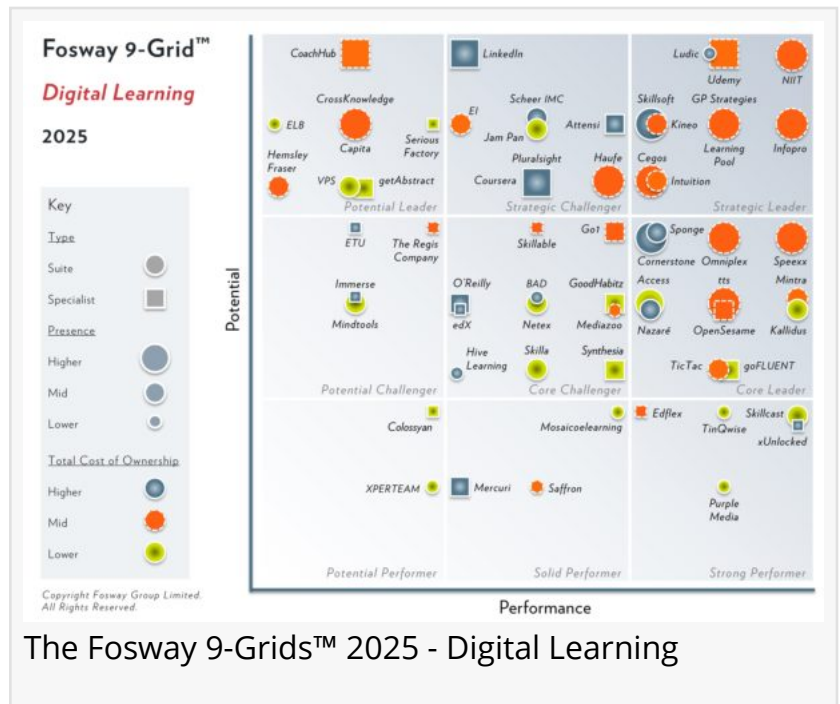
Fosway 9-Grid™

Digital Learning

2025

Key

Type

Suite

Specialist

Presence

Higher

Mid

Lower

Total Cost of Ownership

Higher

Mid

Lower

Copyright Fosway Group Limited. All Rights Reserved.

Potential

CoachHub

CrossKnowledge

ELB

Capita

Serious Factory

Hemsley Fraser

VPS

getAbstract

Potential Leader

LinkedIn

EI

Scheer IMC

Jam Pan

Attensi

Pluralsight

Haufe

Coursera

Strategic Challenger

Ludic

Udemy

NIIT

Skillsoft

GP Strategies

Kineo

Learning Pool

Infopro

Cegos

Intuition

Strategic Leader

ETU

The Regis Company

Immerse

Mindtools

Potential Challenger

Skillable

Go1

O'Reilly

BAD

GoodHabitz

edX

Netex

Mediazoo

Hive Learning

Skilla

Synthesia

Core Challenger

Sponge

Cornerstone

Omniplex

Speexx

Access

tts

Mintra

Nazaré

OpenSesame

Kallidus

TicTac

goFLUENT

Core Leader

Colossyan

XPERTEAM

Potential Performer

Mosaicoelearning

Mercuri

Saffron

Solid Performer

Edflex

Skillcast

TinQwise

xUnlocked

Purple Media

Strong Performer

Performance

The Fosway 9-Grids™ 2025 - Digital Learning